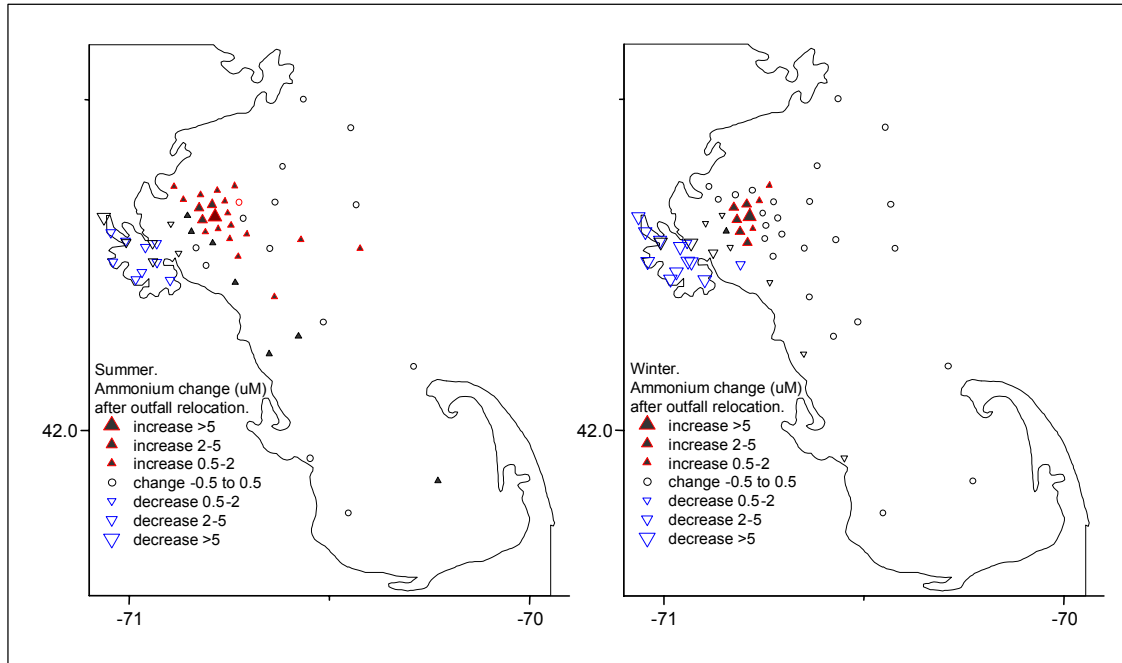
Summer.
Ammonium change (uM)
after outfall relocation.

increase >5
increase 2-5
increase 0.5-2
change -0.5 to 0.5
decrease 0.5-2
decrease 2-5
decrease >5

42.0

-71

-70

Winter.
Ammonium change (uM)
after outfall relocation.

increase >5
increase 2-5
increase 0.5-2
change -0.5 to 0.5
decrease 0.5-2
decrease 2-5
decrease >5

42.0

-71

-70